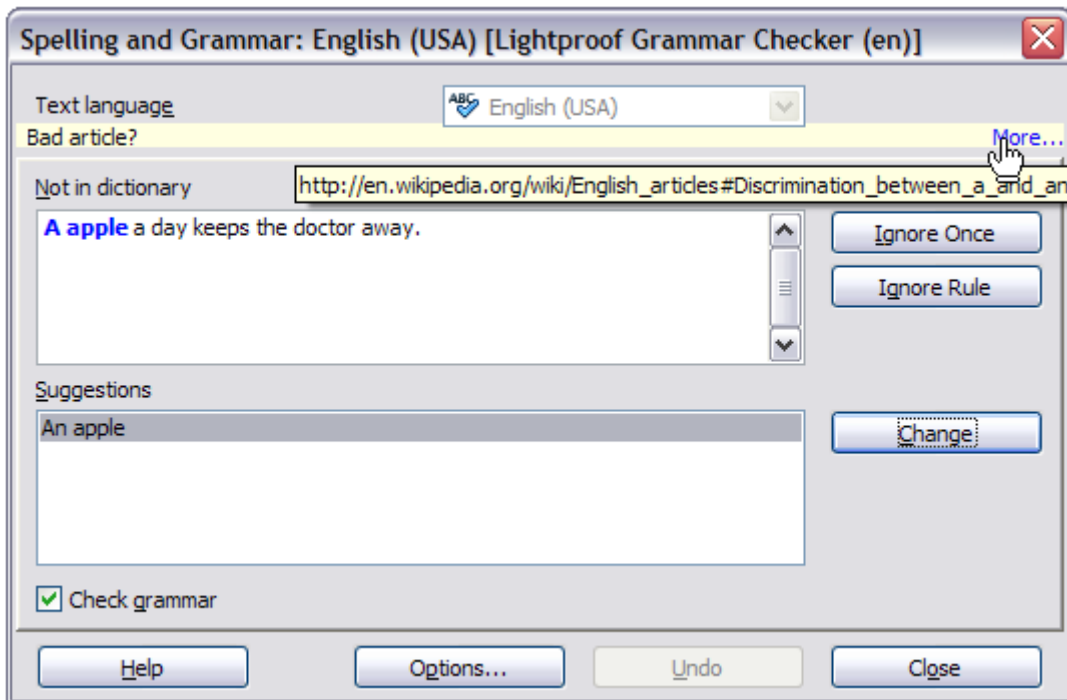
Spelling and Grammar: English (USA) [Lightproof Grammar Checker (en)]

Text language

English (USA)

Bad article?

More...

Not in dictionary

http://en.wikipedia.org/wiki/English_articles#Discrimination_between_a_and_an

A apple a day keeps the doctor away.

Ignore Once

Ignore Rule

Suggestions

An apple

Change

Check grammar

Help

Options...

Undo

Close